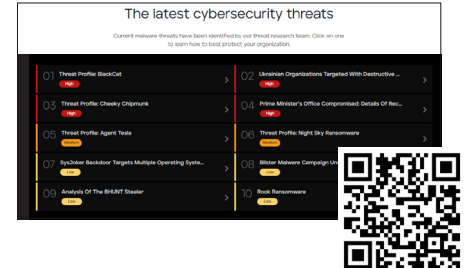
The latest cybersecurity threats

Current malware threats have been identified by our threat research team. Click on one to learn how to best protect your organization.

01 Threat Profile: BlackCat
High

02 Ukrainian Organizations Targeted With Destructive ...
High

03 Threat Profile: Cheeky Chipmunk
High

04 Prime Minister's Office Compromised: Details Of Rec...
High

05 Threat Profile: Agent Tesla
Medium

06 Threat Profile: Night Sky Ransomware
Medium

07 SysJoker Backdoor Targets Multiple Operating Syste...
Low

08 Blister Malware Campaign U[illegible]

09 Analysis Of The BHUNT Stealer
Low

10 Rook Ransomware
Low